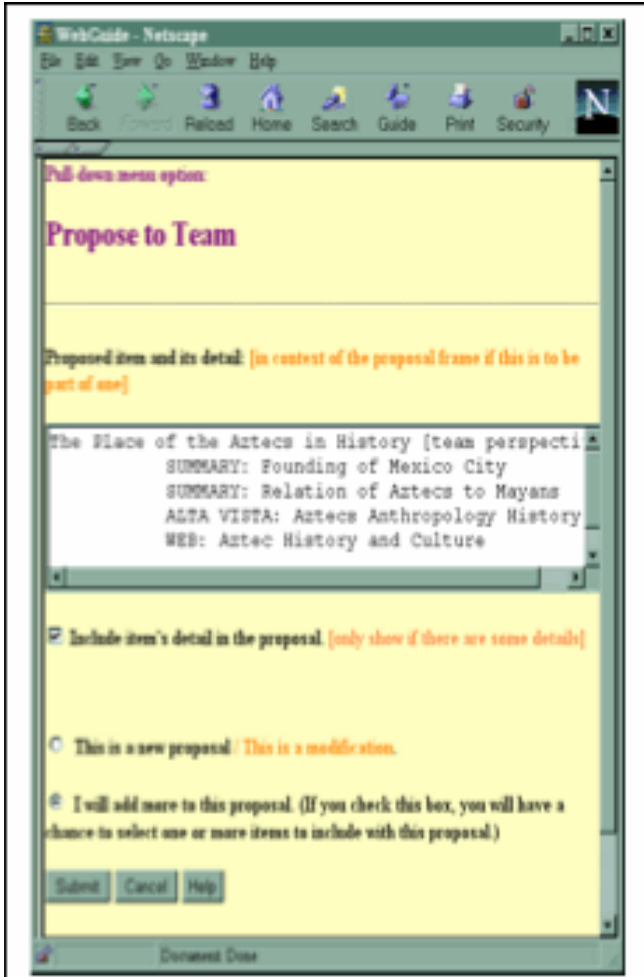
WebGuide - Netscape

File Edit View Go Window Help

Back Forward Reload Home Search Guide Print Security

Pull-down menu option:

Propose to Team

Proposed item and its detail: [in context of the proposal frame if this is to be part of one]

The Place of the Aztecs in History [team perspecti
SUMMARY: Founding of Mexico City
SUMMARY: Relation of Aztecs to Mayans
ALTA VISTA: Aztecs Anthropology History
WEB: Aztec History and Culture

Include item's detail in the proposal. [only show if there are some details]

This is a new proposal / This is a modification.

I will add more to this proposal. (If you check this box, you will have a chance to select one or more items to include with this proposal.)

Submit Cancel Help

Document: Done